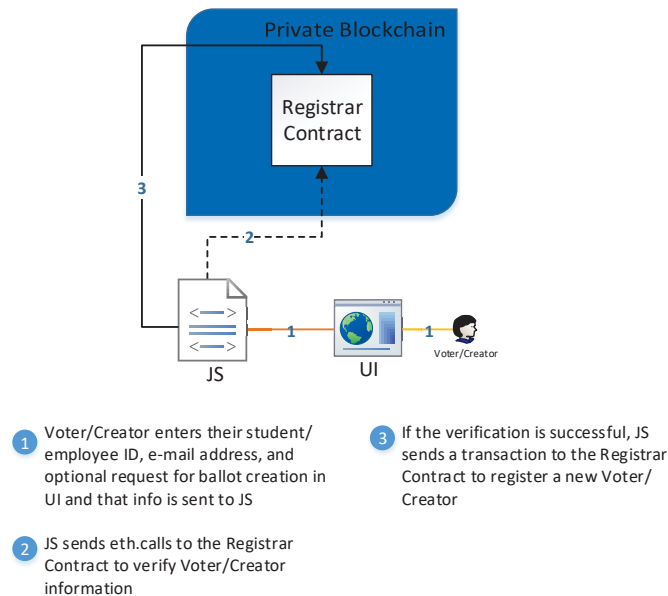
Private Blockchain

Registrar Contract

3

2

1

1

JS

UI

Voter/Creator

1 Voter/Creator enters their student/employee ID, e-mail address, and optional request for ballot creation in UI and that info is sent to JS

2 JS sends eth.calls to the Registrar Contract to verify Voter/Creator information

3 If the verification is successful, JS sends a transaction to the Registrar Contract to register a new Voter/Creator